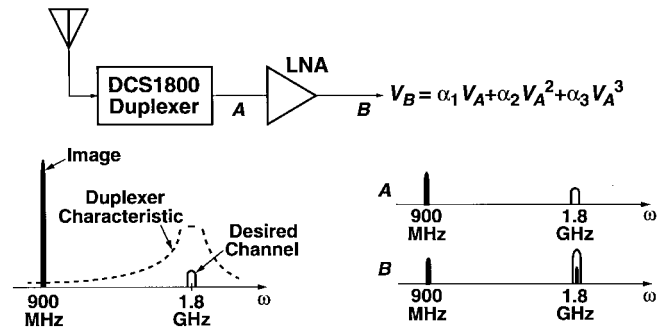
DCS1800 Duplexer

LNA

$A$

$B$

$V_B = \alpha_1 V_A + \alpha_2 V_A^2 + \alpha_3 V_A^3$

Image

Duplexer Characteristic

Desired Channel

900 MHz

1.8 GHz

$\omega$

$A$

900 MHz

1.8 GHz

$\omega$

$B$

900 MHz

1.8 GHz

$\omega$